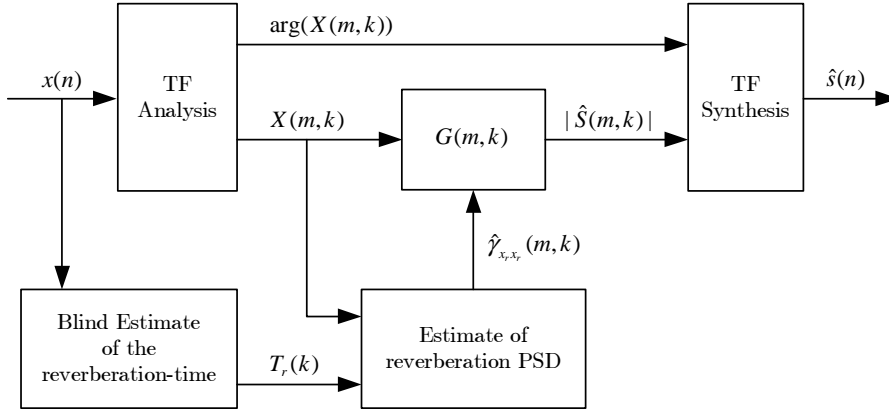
$x(n)$

TF Analysis

$\arg(X(m,k))$

$X(m,k)$

$G(m,k)$

$|\hat{S}(m,k)|$

TF Synthesis

$\hat{s}(n)$

$\hat{\gamma}_{x_r x_r}(m,k)$

Blind Estimate of the reverberation-time

$T_r(k)$

Estimate of reverberation PSD